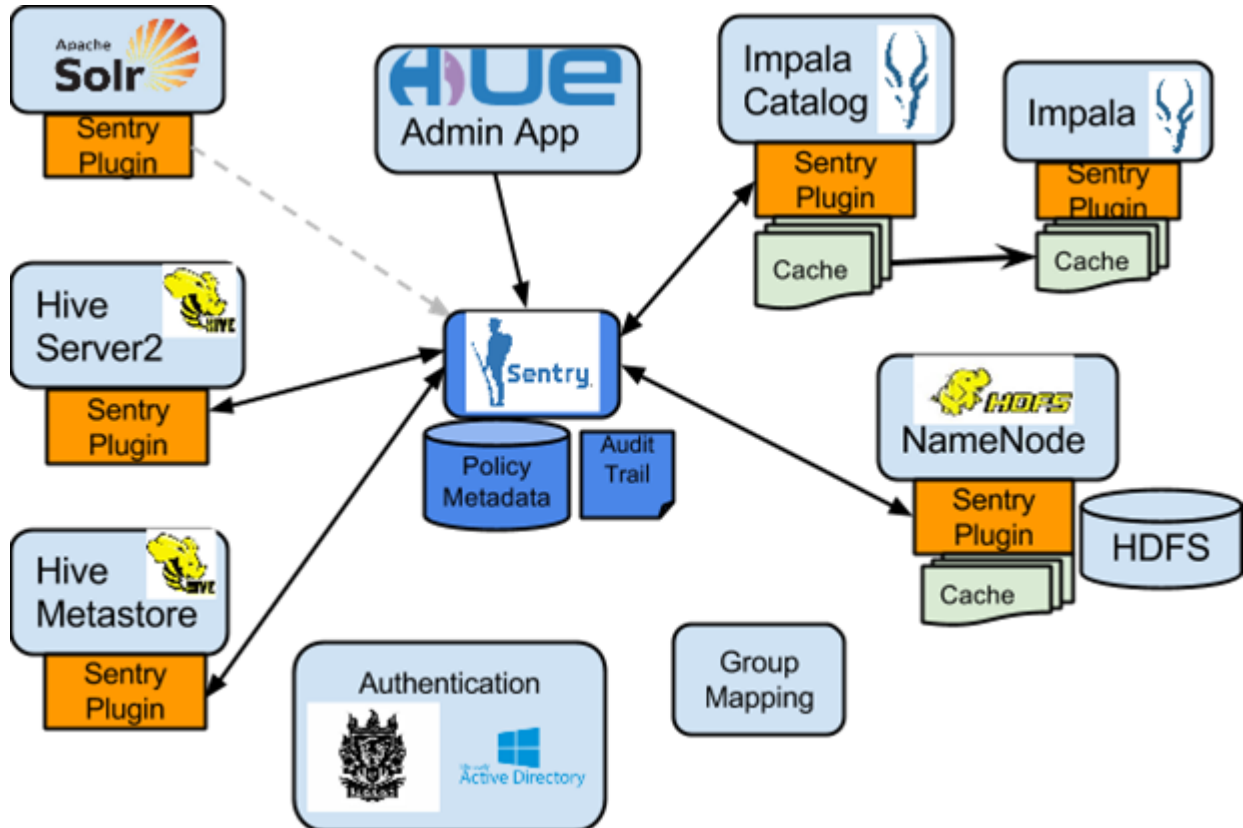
Apache Solr

Sentry Plugin

HUE

Admin App

Impala Catalog

Sentry Plugin

Cache

Impala

Sentry Plugin

Cache

Hive Server2

HIVE

Sentry Plugin

Sentry

Policy Metadata

Audit Trail

HDFS

NameNode

Sentry Plugin

Cache

HDFS

Hive Metastore

HIVE

Sentry Plugin

Authentication

Active Directory

Group Mapping